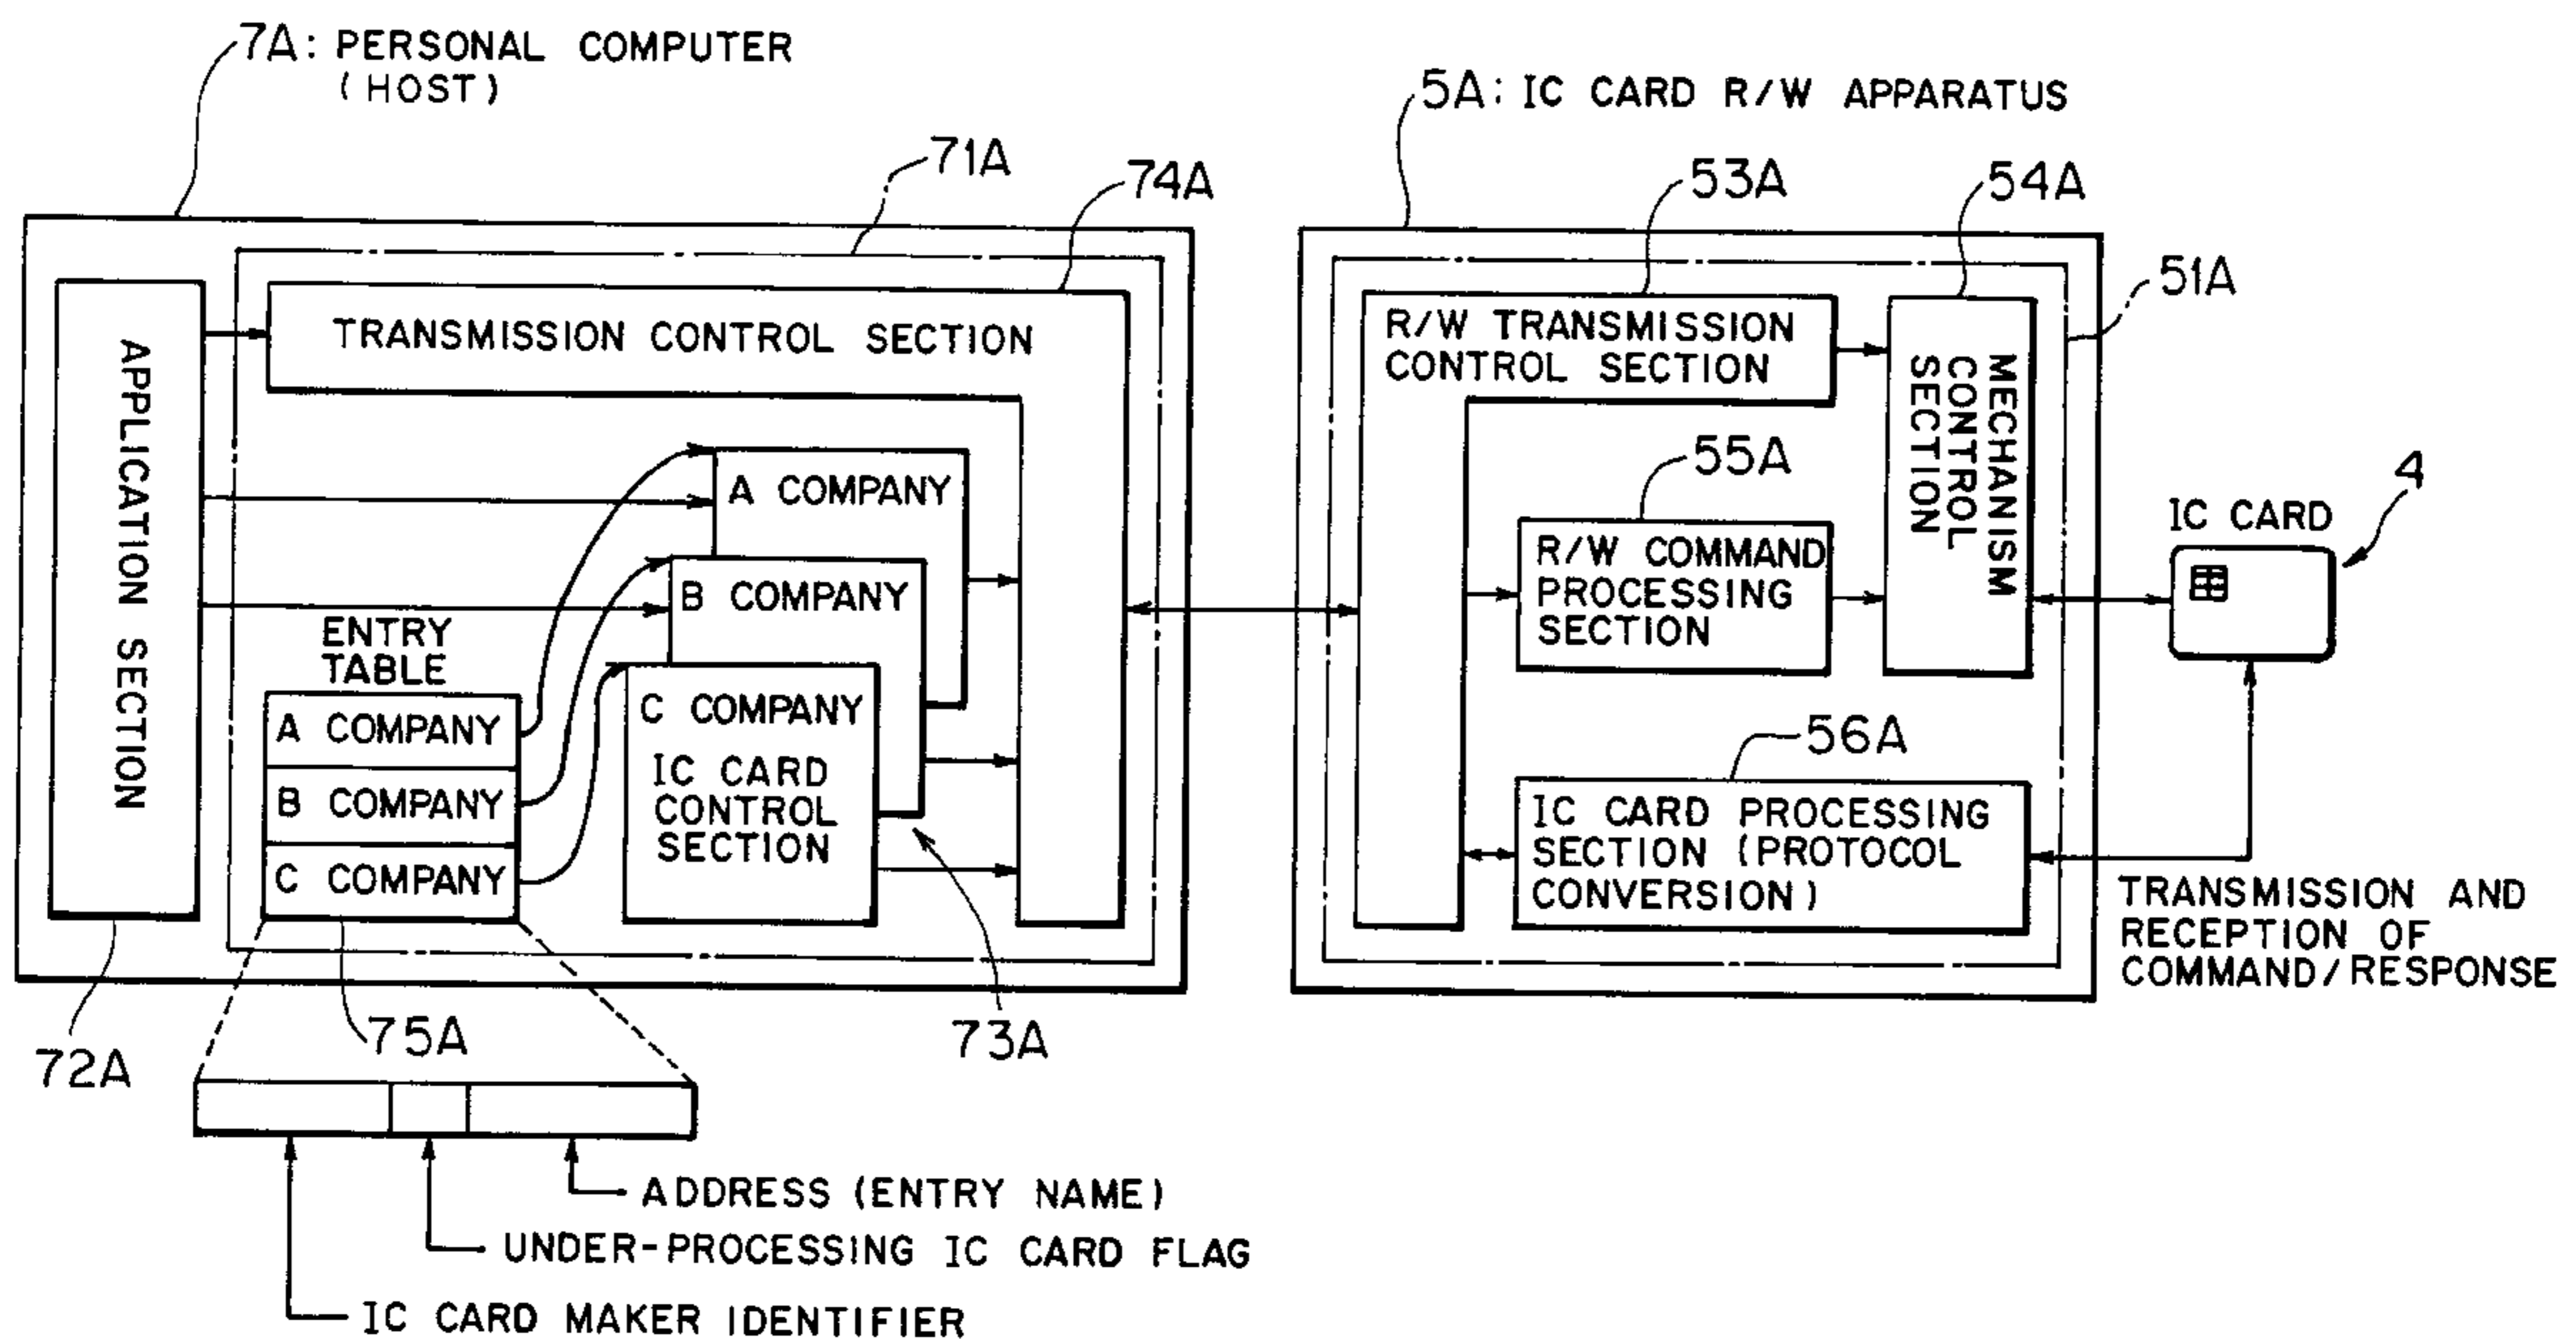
7A: PERSONAL COMPUTER (HOST)

71A

74A

TRANSMISSION CONTROL SECTION

APPLICATION SECTION

A COMPANY

B COMPANY

C COMPANY

IC CARD CONTROL SECTION

ENTRY TABLE

A COMPANY

B COMPANY

C COMPANY

72A

75A

73A

ADDRESS (ENTRY NAME)

UNDER-PROCESSING IC CARD FLAG

IC CARD MAKER IDENTIFIER

5A: IC CARD R/W APPARATUS

53A

54A

51A

R/W TRANSMISSION CONTROL SECTION

MECHANISM CONTROL SECTION

55A

R/W COMMAND PROCESSING SECTION

56A

IC CARD PROCESSING SECTION (PROTOCOL CONVERSION)

IC CARD

4

TRANSMISSION AND RECEPTION OF COMMAND/RESPONSE